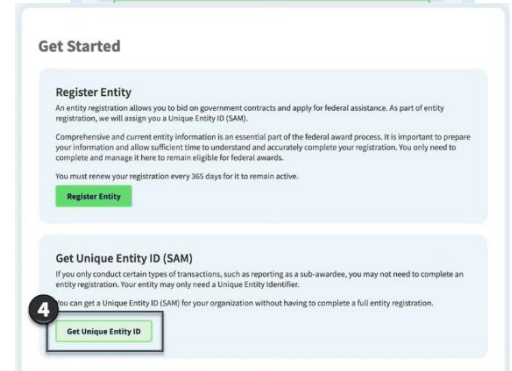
Get Started

Register Entity

An entity registration allows you to bid on government contracts and apply for federal assistance. As part of entity registration, we will assign you a Unique Entity ID (SAM).

Comprehensive and current entity information is an essential part of the federal award process. It is important to prepare your information and allow sufficient time to understand and accurately complete your registration. You only need to complete and manage it here to remain eligible for federal awards.

You must renew your registration every 365 days for it to remain active.

Register Entity

Get Unique Entity ID (SAM)

If you only conduct certain types of transactions, such as reporting as a sub-awardee, you may not need to complete an entity registration. Your entity may only need a Unique Entity Identifier.

You can get a Unique Entity ID (SAM) for your organization without having to complete a full entity registration.

4

Get Unique Entity ID